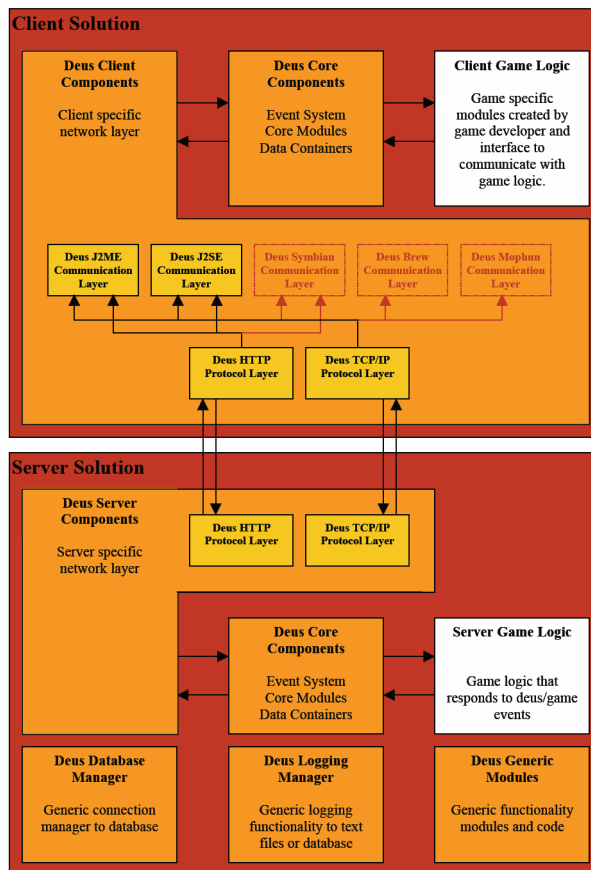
Client Solution

Deus Client Components

Client specific network layer

Deus Core Components

Event System
Core Modules
Data Containers

Client Game Logic

Game specific modules created by game developer and interface to communicate with game logic.

Deus J2ME Communication Layer

Deus J2SE Communication Layer

Deus Symbian Communication Layer

Deus Brew Communication Layer

Deus Mophun Communication Layer

Deus HTTP Protocol Layer

Deus TCP/IP Protocol Layer

Server Solution

Deus Server Components

Server specific network layer

Deus HTTP Protocol Layer

Deus TCP/IP Protocol Layer

Deus Core Components

Event System
Core Modules
Data Containers

Server Game Logic

Game logic that responds to deus/game events

Deus Database Manager

Generic connection manager to database

Deus Logging Manager

Generic logging functionality to text files or database

Deus Generic Modules

Generic functionality modules and code